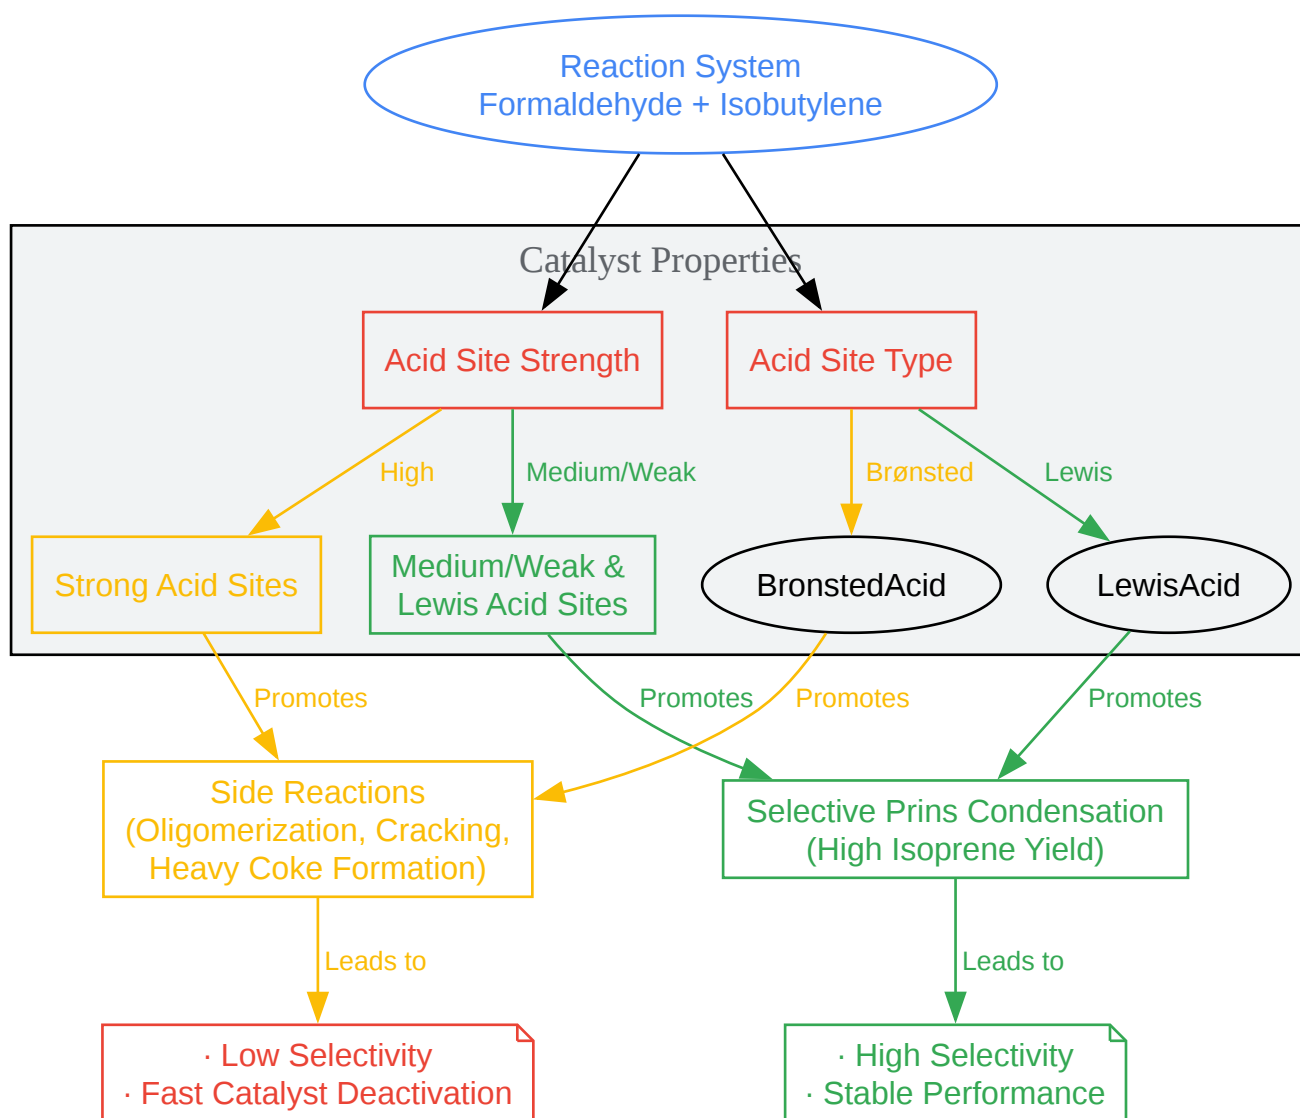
Reaction System
Formaldehyde + Isobutylene

Catalyst Properties

Acid Site Strength

Acid Site Type

High

Medium/Weak

Brønsted

Lewis

Strong Acid Sites

Medium/Weak & Lewis Acid Sites

BronstedAcid

LewisAcid

Promotes

Promotes

Promotes

Promotes

Side Reactions (Oligomerization, Cracking, Heavy Coke Formation)

Selective Prins Condensation (High Isoprene Yield)

Leads to

Leads to

· Low Selectivity
· Fast Catalyst Deactivation

· High Selectivity
· Stable Performance